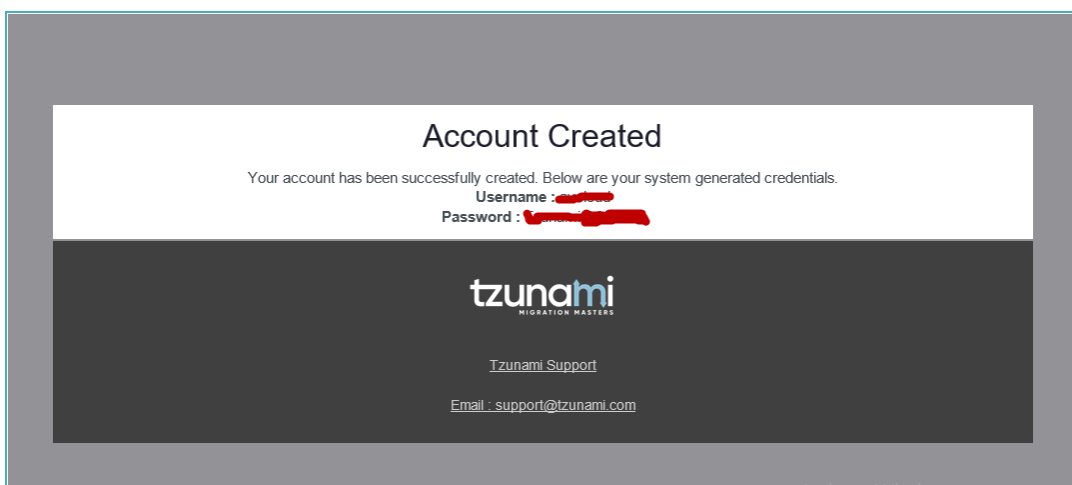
Account Created

Your account has been successfully created. Below are your system generated credentials.
Username : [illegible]
Password : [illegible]

tzunami
MIGRATION MASTERS

Tzunami Support

Email : support@tzunami.com